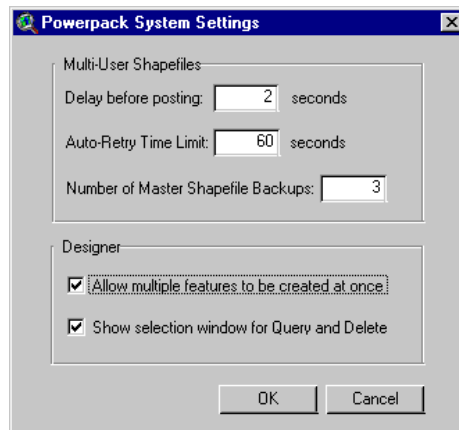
Powerpack System Settings

Multi-User Shapefiles

Delay before posting: 2 seconds

Auto-Retry Time Limit: 60 seconds

Number of Master Shapefile Backups: 3

Designer

Allow multiple features to be created at once

Show selection window for Query and Delete

OK

Cancel